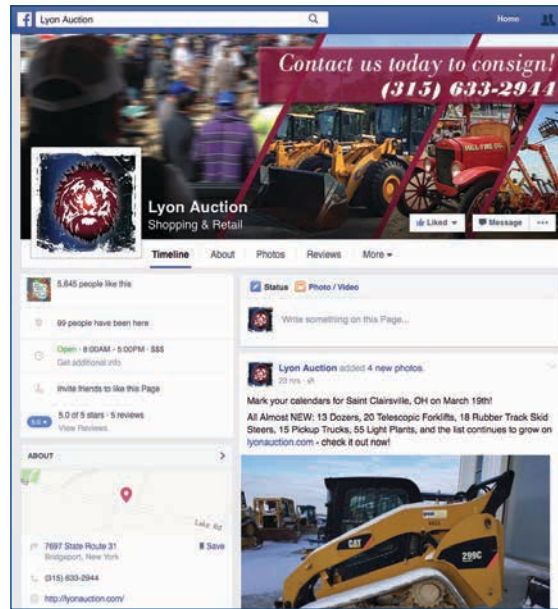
Lyon Auction

Home

Contact us today to consign!
(315) 633-2944

Lyon Auction
Shopping & Retail

Liked
Message
...

Timeline
About
Photos
Reviews
More

5,645 people like this

99 people have been here

Open · 8:00AM - 5:00PM · $$$
Get additional info

Invite friends to like this Page

5.0
5.0 of 5 stars · 5 reviews
View Reviews

ABOUT

7697 State Route 31
Bridgeport, New York
Save

(315) 633-2944

http://lyonauction.com/

Status
Photo / Video

Write something on this Page...

Lyon Auction added 4 new photos.
20 hrs ·

Mark your calendars for Saint Clairsville, OH on March 19th!

All Almost NEW: 13 Dozers, 20 Telescopic Forklifts, 18 Rubber Track Skid Steers, 15 Pickup Trucks, 55 Light Plants, and the list continues to grow on lyonauction.com - check it out now!

CAT
299C